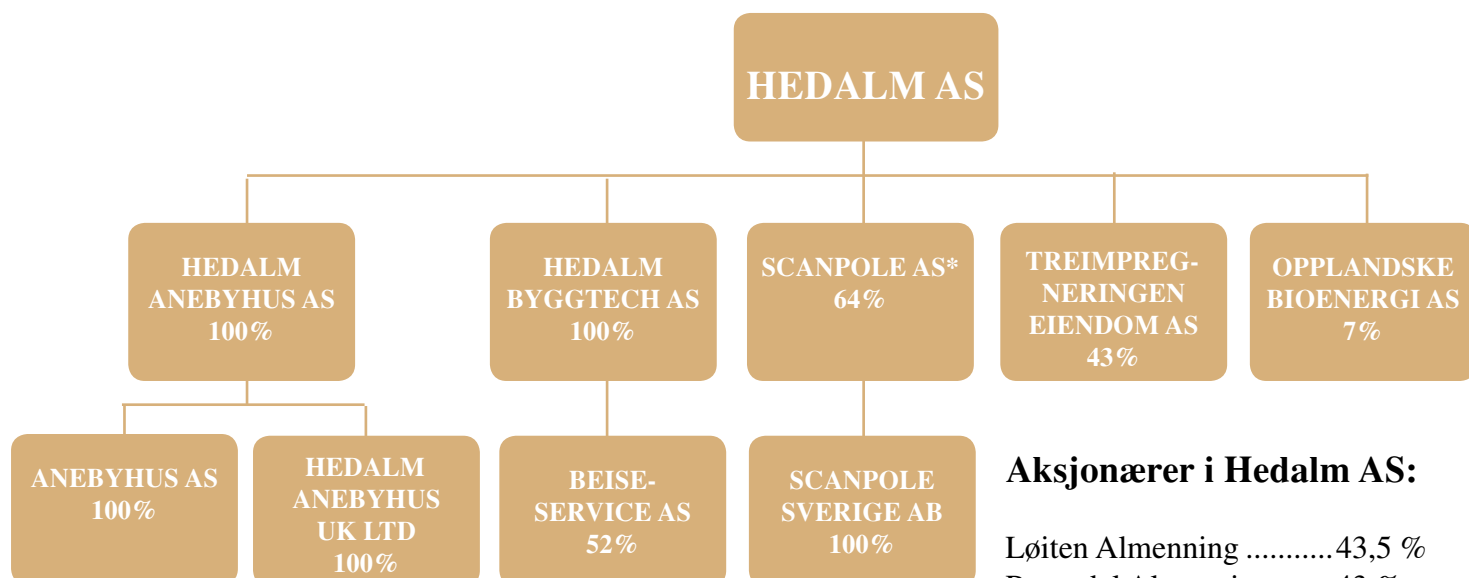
HEDALM AS

HEDALM ANEBYHUS AS 100%

HEDALM BYGGTECH AS 100%

SCANPOLE AS* 64%

TREIMPREGNERINGEN EIENDOM AS 43%

OPPLANDSKE BIOENERGI AS 7%

ANEBYHUS AS 100%

HEDALM ANEBYHUS UK LTD 100%

BEISESERVICE AS 52%

SCANPOLE SVERIGE AB 100%

Aksjonærer i Hedalm AS:

Løiten Almenning ...........43,5 %

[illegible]